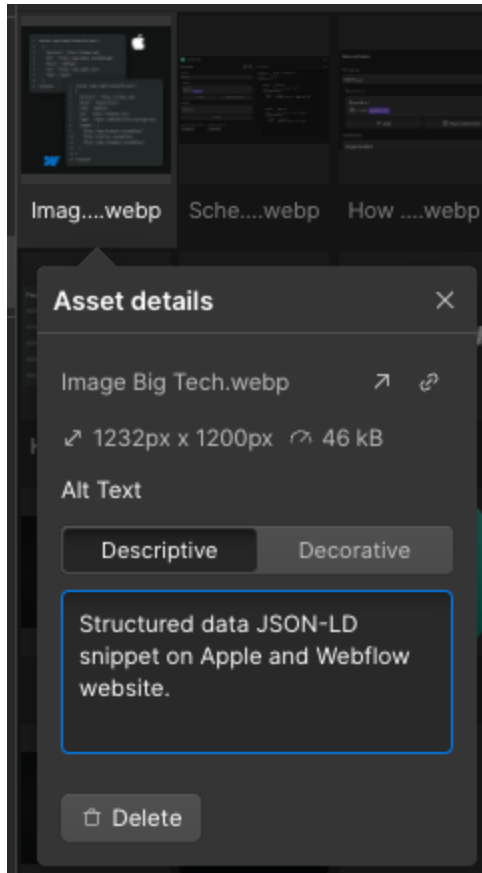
Imag....webp Sche....webp How ....webp

Asset details

Image Big Tech.webp

1232px x 1200px 46 kB

Alt Text

Descriptive Decorative

Structured data JSON-LD snippet on Apple and Webflow website.

Delete